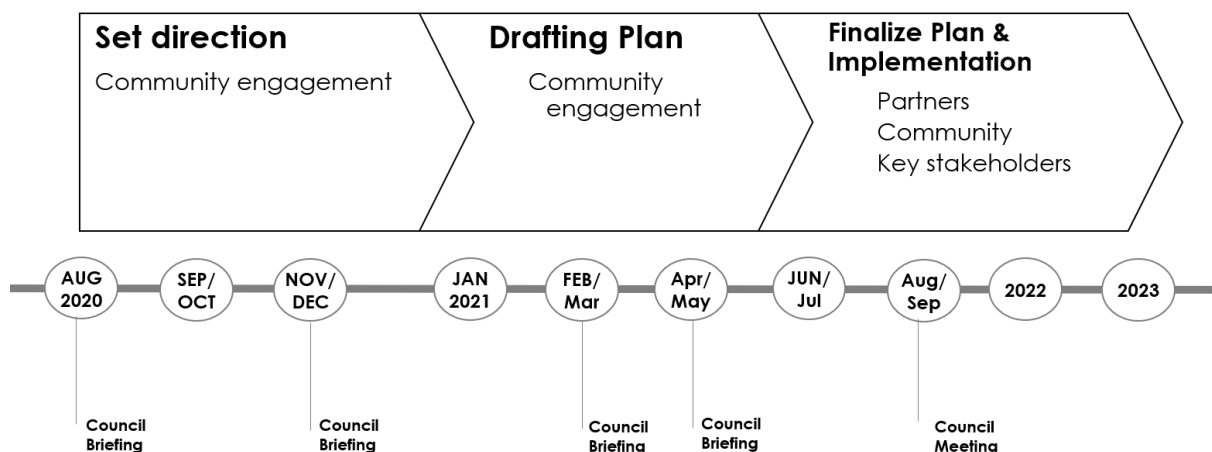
Set direction
Community engagement

Drafting Plan
Community engagement

Finalize Plan & Implementation
Partners
Community
Key stakeholders

AUG 2020
SEP/ OCT
NOV/ DEC
JAN 2021
FEB/ Mar
Apr/ May
JUN/ Jul
Aug/ Sep
2022
2023

Council Briefing
Council Briefing
Council Briefing
Council Briefing
Council Meeting